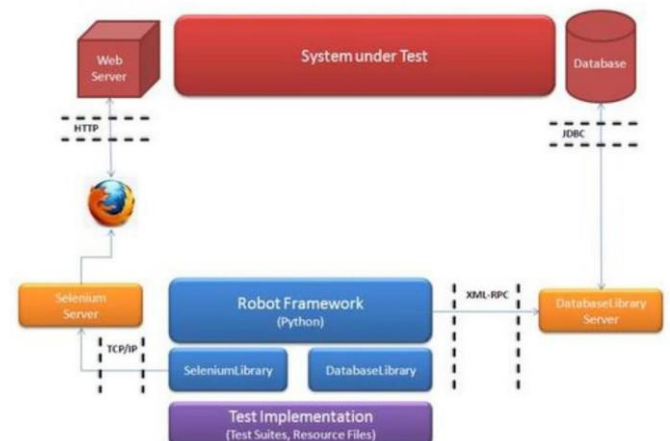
Web Server

System under Test

Database

HTTP

JDBC

Selenium Server

Robot Framework
(Python)

XML-RPC

DatabaseLibrary Server

TCP/IP

SeleniumLibrary

DatabaseLibrary

Test Implementation
(Test Suites, Resource Files)